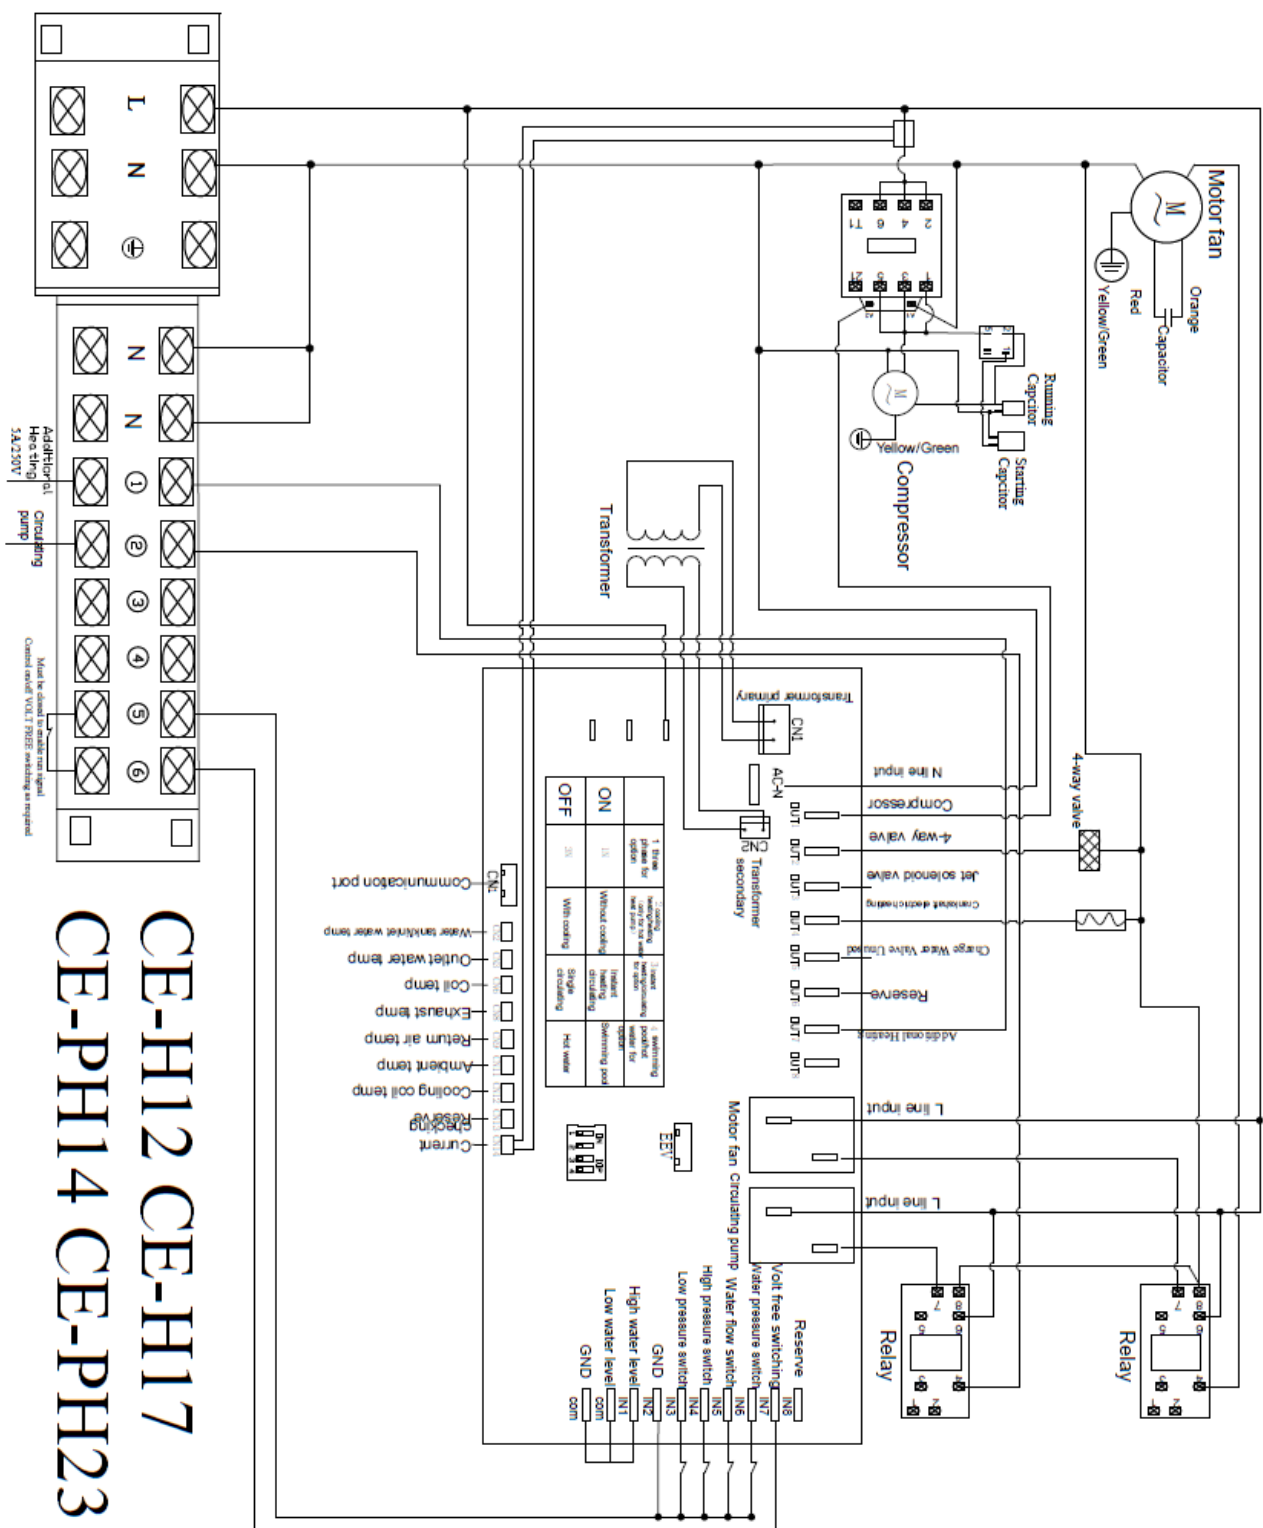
L
N
⊕
N
N
①
②
③
④
⑤
⑥
Additional Heating 5A,250V
Circulating pump
Must be closed to enable run signal Control on/off VOLT FREE switching as required
Motor fan
Orange
Red
Yellow/Green
Capacitor
T1 6 4 2
Running Capacitor
Starting Capacitor
Yellow/Green
Compressor
Transformer
Transformer primary
CN1
AC-N
N line input
OUT1 Compressor
OUT2 4-way valve
OUT3 Jet solenoid valve
OUT4 Constant electric heating
OUT5 Charge Water Valve Unused
OUT6 Reserve
OUT7 Additional Heating
4-way valve
CN2 Transformer secondary
| | 1. three phase for option | 2. cooling | 3. water heating | 4. swimming pool |
|---|---|---|---|---|
| ON | | Without cooling | Instant heating circulating | Swimming pool |
| OFF | | With cooling | Single circulating | Hot water |
CN1 Communication port
Water tank/inlet water temp
Outlet water temp
Coil temp
Exhaust temp
Return air temp
Ambient temp
Cooling coil temp
Reserve
checking Current
EEV
L line input
Motor fan
L line input
Circulating pump
Relay
Relay
Reserve
Volt free switching
Water pressure switch
Water flow switch
High pressure switch
Low pressure switch
GND
High water level
Low water level
GND
IN8 IN7 IN6 IN5 IN4 IN3 IN2 IN1 com com
CE-H12 CE-H17
CE-PH14 CE-PH23